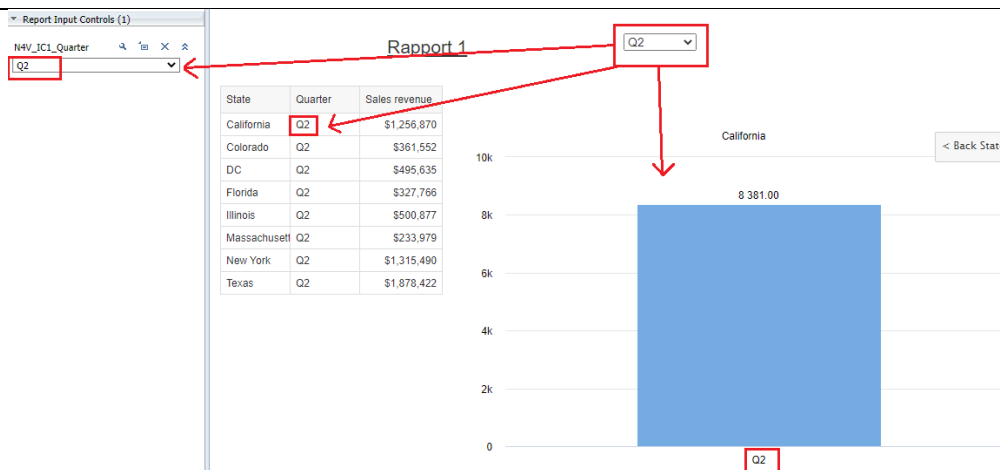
Report Input Controls (1)

N4V_IC1_Quarter

Q2

Rapport 1

Q2

| State | Quarter | Sales revenue |
|---|---|---|
| California | Q2 | $1,256,870 |
| Colorado | Q2 | $361,552 |
| DC | Q2 | $495,635 |
| Florida | Q2 | $327,766 |
| Illinois | Q2 | $500,877 |
| Massachusett | Q2 | $233,979 |
| New York | Q2 | $1,315,490 |
| Texas | Q2 | $1,878,422 |

California

< Back Stat

10k

8k

6k

4k

2k

0

8 381.00

Q2